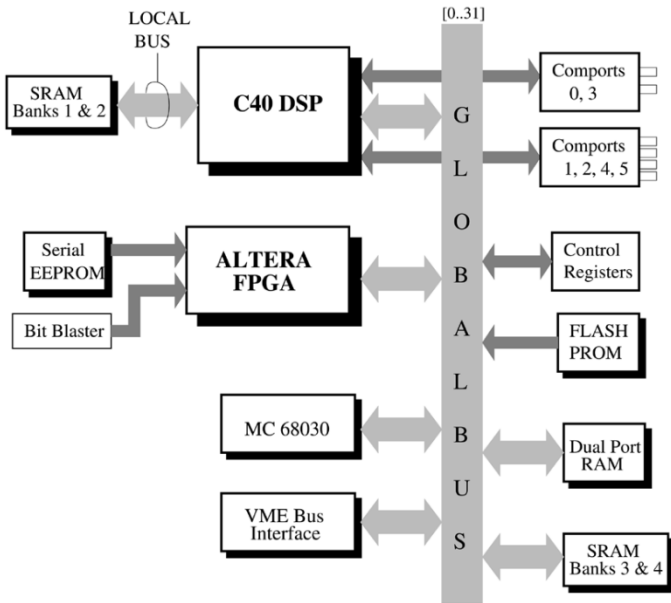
LOCAL BUS

[0..31]

SRAM Banks 1 & 2

C40 DSP

G L O B A L B U S

Comports 0, 3

Comports 1, 2, 4, 5

Serial EEPROM

ALTERA FPGA

Control Registers

Bit Blaster

FLASH PROM

MC 68030

Dual Port RAM

VME Bus Interface

SRAM Banks 3 & 4